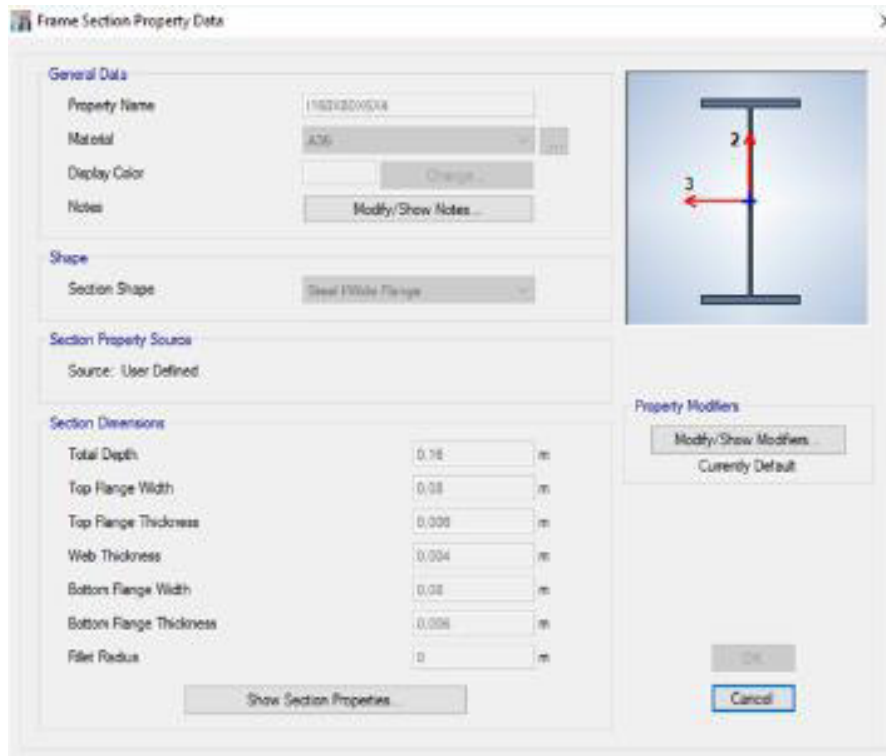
Frame Section Property Data

General Data

Property Name | I160X80X6X4

Material | A36

Display Color | Change...

Notes | Modify/Show Notes...

Shape

Section Shape | Steel I/Wide Flange

Section Property Source

Source: User Defined

Section Dimensions

| | | |
|---|---|---|
| Total Depth | 0.16 | m |
| Top Flange Width | 0.08 | m |
| Top Flange Thickness | 0.006 | m |
| Web Thickness | 0.004 | m |
| Bottom Flange Width | 0.08 | m |
| Bottom Flange Thickness | 0.006 | m |
| Fillet Radius | 0 | m |

Show Section Properties...

2

3

Property Modifiers

Modify/Show Modifiers...

Currently Default

OK

Cancel